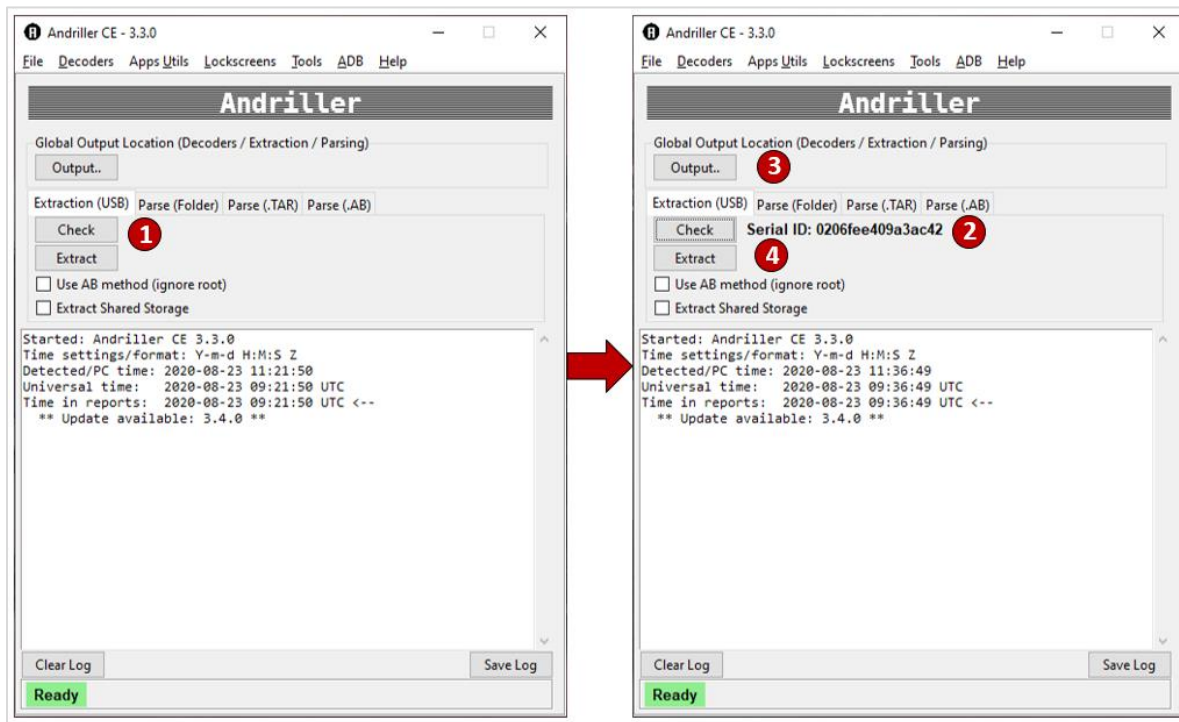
Andriller CE - 3.3.0

File Decoders Apps Utils Lockscreens Tools ADB Help

Andriller

Global Output Location (Decoders / Extraction / Parsing)

Output..

Extraction (USB) Parse (Folder) Parse (.TAR) Parse (.AB)

Check 1

Extract

Use AB method (ignore root)

Extract Shared Storage

Started: Andriller CE 3.3.0
Time settings/format: Y-m-d H:M:S Z
Detected/PC time: 2020-08-23 11:21:50
Universal time: 2020-08-23 09:21:50 UTC
Time in reports: 2020-08-23 09:21:50 UTC <--
** Update available: 3.4.0 **

Clear Log Save Log

Ready

Andriller CE - 3.3.0

File Decoders Apps Utils Lockscreens Tools ADB Help

Andriller

Global Output Location (Decoders / Extraction / Parsing)

Output.. 3

Extraction (USB) Parse (Folder) Parse (.TAR) Parse (.AB)

Check Serial ID: 0206fee409a3ac42 2

Extract 4

Use AB method (ignore root)

Extract Shared Storage

Started: Andriller CE 3.3.0
Time settings/format: Y-m-d H:M:S Z
Detected/PC time: 2020-08-23 11:36:49
Universal time: 2020-08-23 09:36:49 UTC
Time in reports: 2020-08-23 09:36:49 UTC <--
** Update available: 3.4.0 **

Clear Log Save Log

Ready